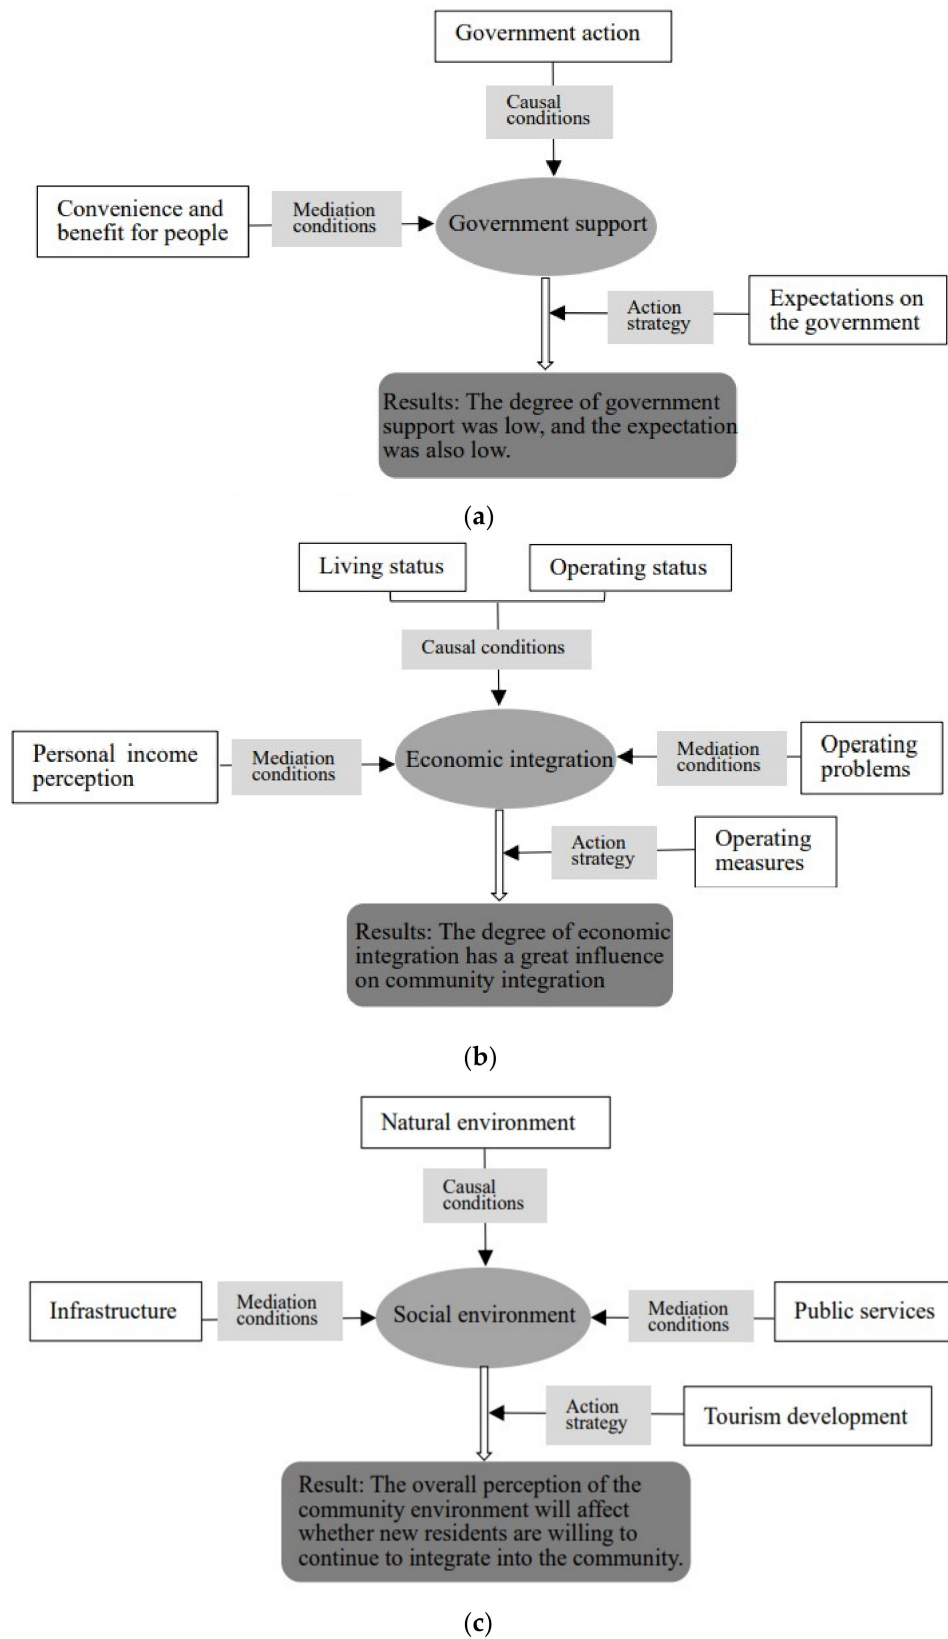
Government action

Causal conditions

Convenience and benefit for people

Mediation conditions

Government support

Action strategy

Expectations on the government

Results: The degree of government support was low, and the expectation was also low.

(a)

Living status

Operating status

Causal conditions

Personal income perception

Mediation conditions

Economic integration

Mediation conditions

Operating problems

Action strategy

Operating measures

Results: The degree of economic integration has a great influence on community integration

(b)

Natural environment

Causal conditions

Infrastructure

Mediation conditions

Social environment

Mediation conditions

Public services

Action strategy

Tourism development

Result: The overall perception of the community environment will affect whether new residents are willing to continue to integrate into the community.

(c)